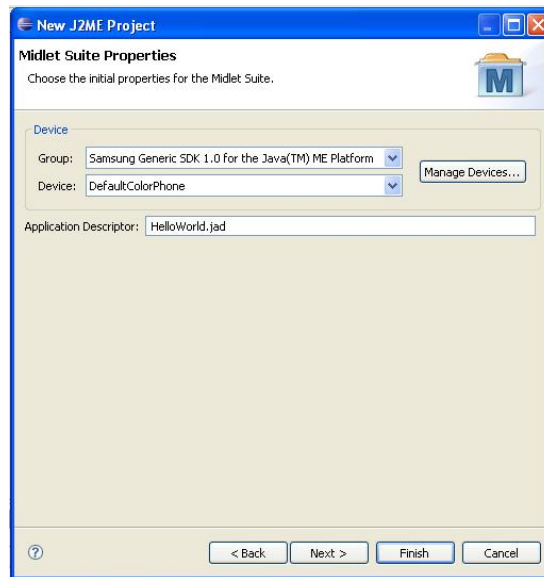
New J2ME Project

Midlet Suite Properties

Choose the initial properties for the Midlet Suite.

M

Device

Group: Samsung Generic SDK 1.0 for the Java(TM) ME Platform

Device: DefaultColorPhone

Manage Devices...

Application Descriptor: HelloWorld.jad

?

< Back

Next >

Finish

Cancel